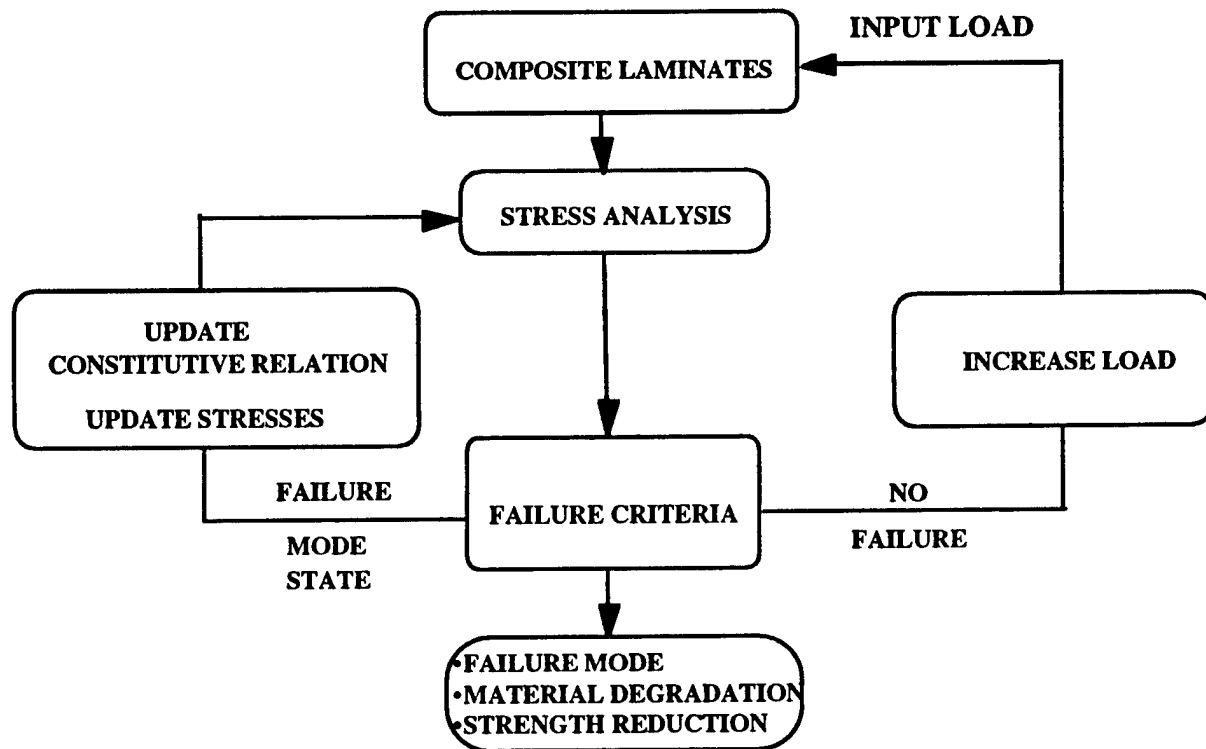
INPUT LOAD

COMPOSITE LAMINATES

STRESS ANALYSIS

UPDATE
CONSTITUTIVE RELATION

UPDATE STRESSES

INCREASE LOAD

FAILURE

MODE
STATE

FAILURE CRITERIA

NO

FAILURE

•FAILURE MODE
•MATERIAL DEGRADATION
•STRENGTH REDUCTION